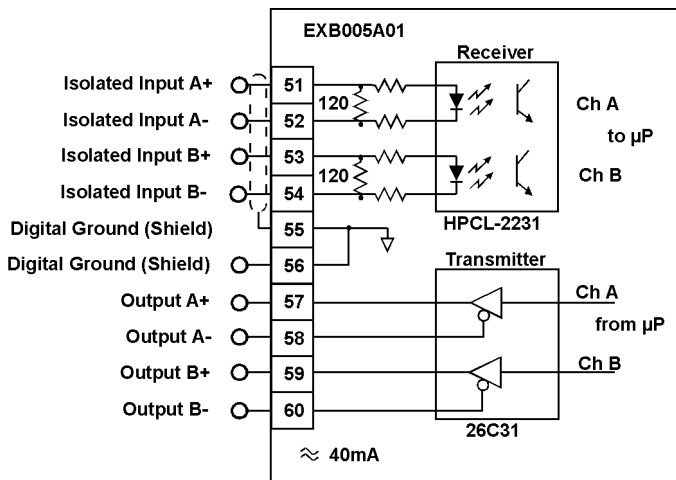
EXB005A01

Receiver

Isolated Input A+
51
Isolated Input A-
52
120
Ch A
to µP
Isolated Input B+
53
Isolated Input B-
54
120
Ch B
HPCL-2231

Digital Ground (Shield)
55
Digital Ground (Shield)
56

Transmitter

Output A+
57
Ch A
Output A-
58
from µP
Output B+
59
Ch B
Output B-
60
26C31

≈ 40mA